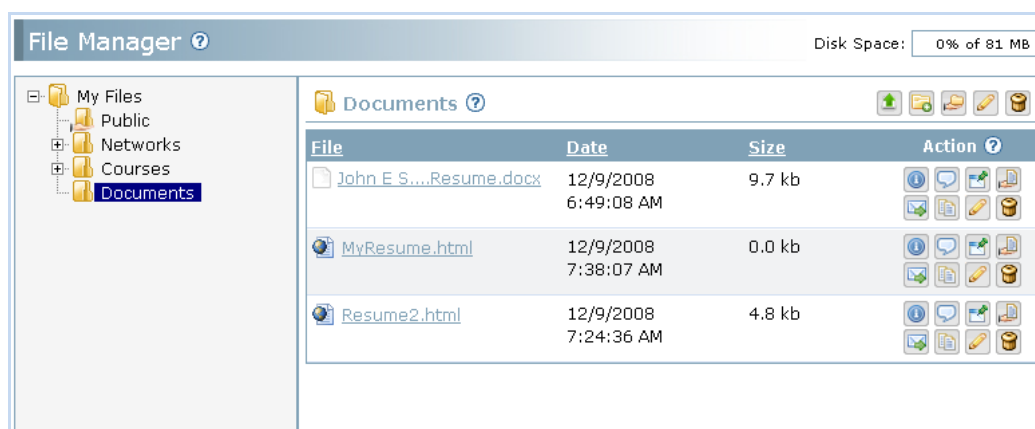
File Manager

Disk Space: 0% of 81 MB

My Files
Public
Networks
Courses
Documents

Documents

| File | Date | Size | Action |
|---|---|---|---|
| John E S....Resume.docx | 12/9/2008 6:49:08 AM | 9.7 kb | |
| MyResume.html | 12/9/2008 7:38:07 AM | 0.0 kb | |
| Resume2.html | 12/9/2008 7:24:36 AM | 4.8 kb | |